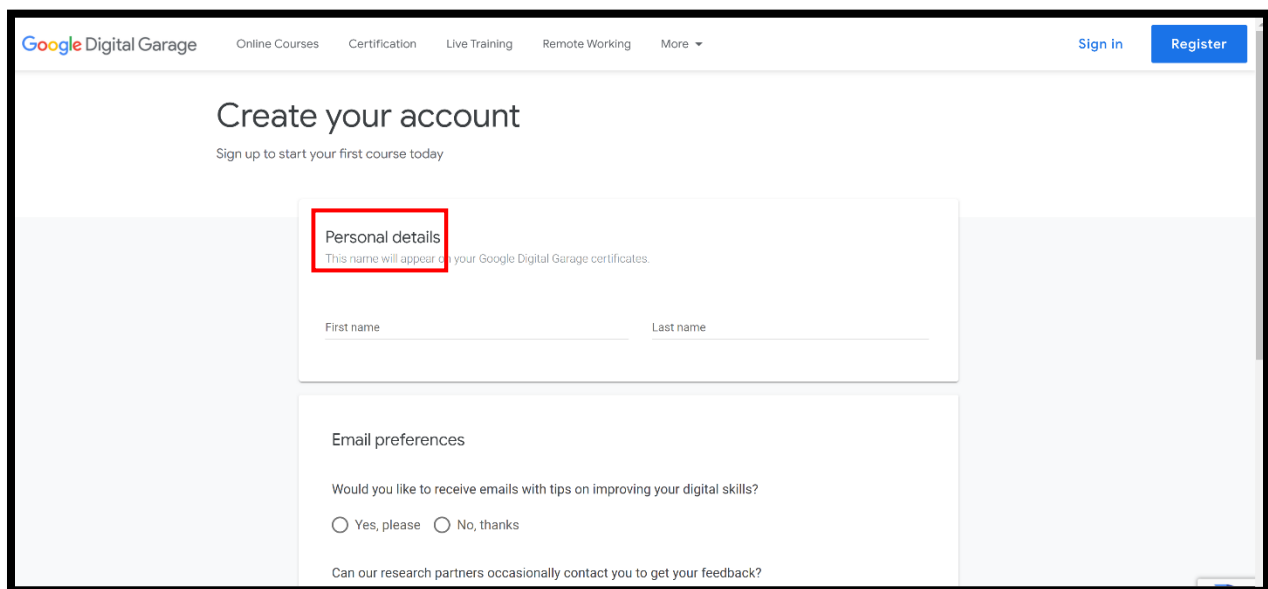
Google Digital Garage Online Courses Certification Live Training Remote Working More

Sign in Register

Create your account

Sign up to start your first course today

Personal details

This name will appear on your Google Digital Garage certificates.

First name

Last name

Email preferences

Would you like to receive emails with tips on improving your digital skills?

Yes, please No, thanks

Can our research partners occasionally contact you to get your feedback?